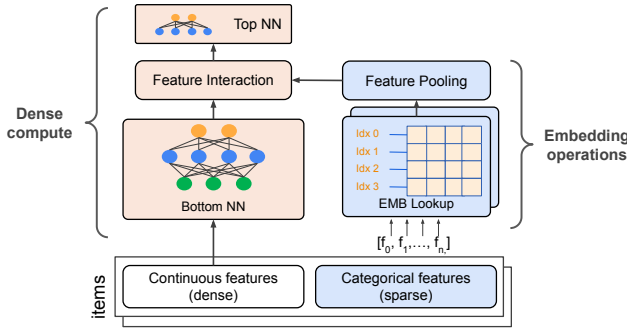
Top NN

Feature Interaction

Feature Pooling

Dense compute

Idx 0
Idx 1
Idx 2
Idx 3

Embedding operations

Bottom NN

EMB Lookup

$[f_0, f_1, \ldots, f_n]$

items

Continuous features (dense)

Categorical features (sparse)